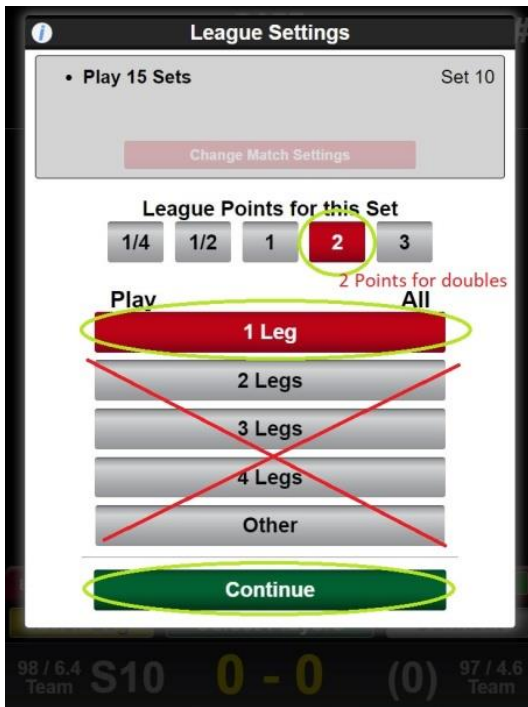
League Settings

• Play 15 Sets

Set 10

Change Match Settings

League Points for this Set

1/4 1/2 1 2 3

2 Points for doubles

Play All

1 Leg

2 Legs

3 Legs

4 Legs

Other

Continue

98 / 6.4 Team S10 0 - 0 (0) 97 / 4.6 Team